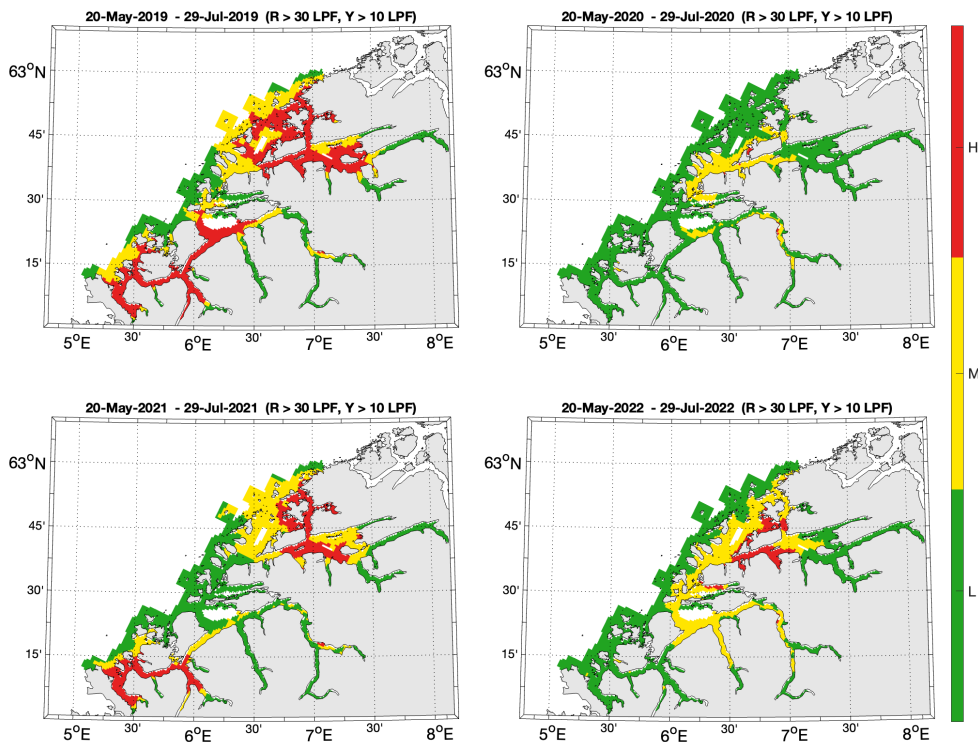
20-May-2019 - 29-Jul-2019 (R > 30 LPF, Y > 10 LPF)

$63^{O}$N
45'
30'
15'
$5^{O}$E 30' $6^{O}$E 30' $7^{O}$E 30' $8^{O}$E

20-May-2020 - 29-Jul-2020 (R > 30 LPF, Y > 10 LPF)

$63^{O}$N
45'
30'
15'
$5^{O}$E 30' $6^{O}$E 30' $7^{O}$E 30' $8^{O}$E

H
M
L

20-May-2021 - 29-Jul-2021 (R > 30 LPF, Y > 10 LPF)

$63^{O}$N
45'
30'
15'
$5^{O}$E 30' $6^{O}$E 30' $7^{O}$E 30' $8^{O}$E

20-May-2022 - 29-Jul-2022 (R > 30 LPF, Y > 10 LPF)

$63^{O}$N
45'
30'
15'
$5^{O}$E 30' $6^{O}$E 30' $7^{O}$E 30' $8^{O}$E